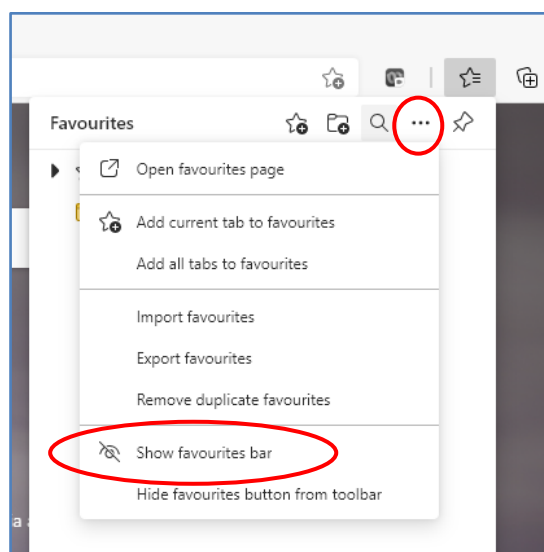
Favourites

Open favourites page

Add current tab to favourites

Add all tabs to favourites

Import favourites

Export favourites

Remove duplicate favourites

Show favourites bar

Hide favourites button from toolbar